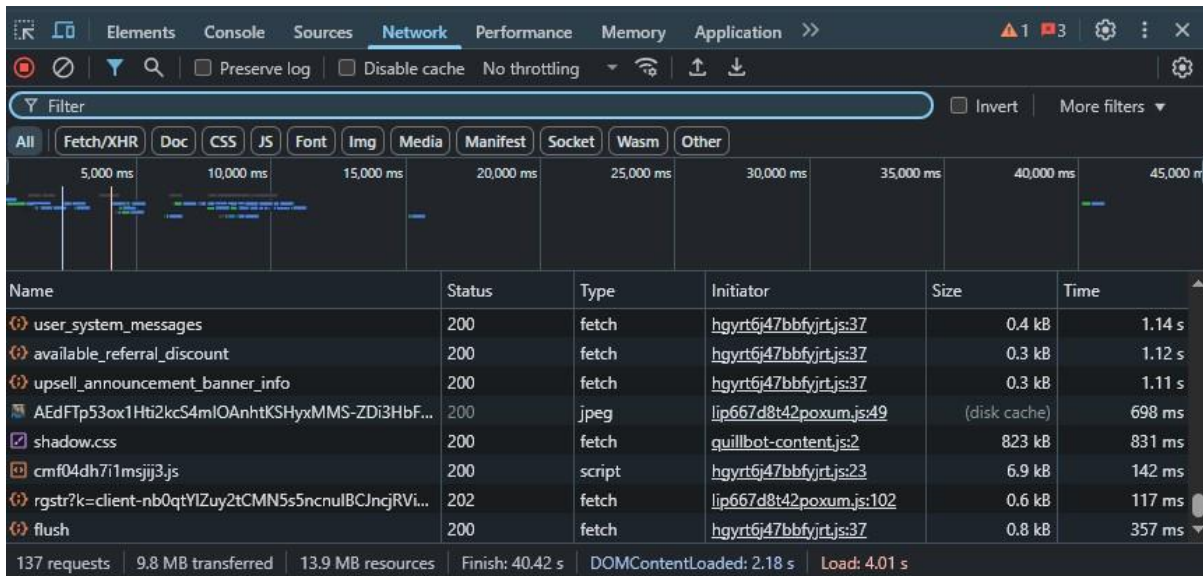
Elements Console Sources Network Performance Memory Application >> ⚠1 ■3 ⚙ ⋮ ×

Preserve log Disable cache No throttling

Filter Invert More filters ▾

All Fetch/XHR Doc CSS JS Font Img Media Manifest Socket Wasm Other

5,000 ms 10,000 ms 15,000 ms 20,000 ms 25,000 ms 30,000 ms 35,000 ms 40,000 ms 45,000 m

| Name | Status | Type | Initiator | Size | Time |
|---|---|---|---|---|---|
| user_system_messages | 200 | fetch | hgyrt6j47bbfyjrt.js:37 | 0.4 kB | 1.14 s |
| available_referral_discount | 200 | fetch | hgyrt6j47bbfyjrt.js:37 | 0.3 kB | 1.12 s |
| upsell_announcement_banner_info | 200 | fetch | hgyrt6j47bbfyjrt.js:37 | 0.3 kB | 1.11 s |
| AEdFTp53ox1Hti2kcS4mIOAnhtKSHyxMMS-ZDi3HbF... | 200 | jpeg | lip667d8t42poxum.js:49 | (disk cache) | 698 ms |
| shadow.css | 200 | fetch | quillbot-content.js:2 | 823 kB | 831 ms |
| cmf04dh7i1msjij3.js | 200 | script | hgyrt6j47bbfyjrt.js:23 | 6.9 kB | 142 ms |
| rgstr?k=client-nb0qtYlZuy2tCMN5s5ncnulBCJncjRVi... | 202 | fetch | lip667d8t42poxum.js:102 | 0.6 kB | 117 ms |
| flush | 200 | fetch | hgyrt6j47bbfyjrt.js:37 | 0.8 kB | 357 ms |

137 requests | 9.8 MB transferred | 13.9 MB resources | Finish: 40.42 s | DOMContentLoaded: 2.18 s | Load: 4.01 s